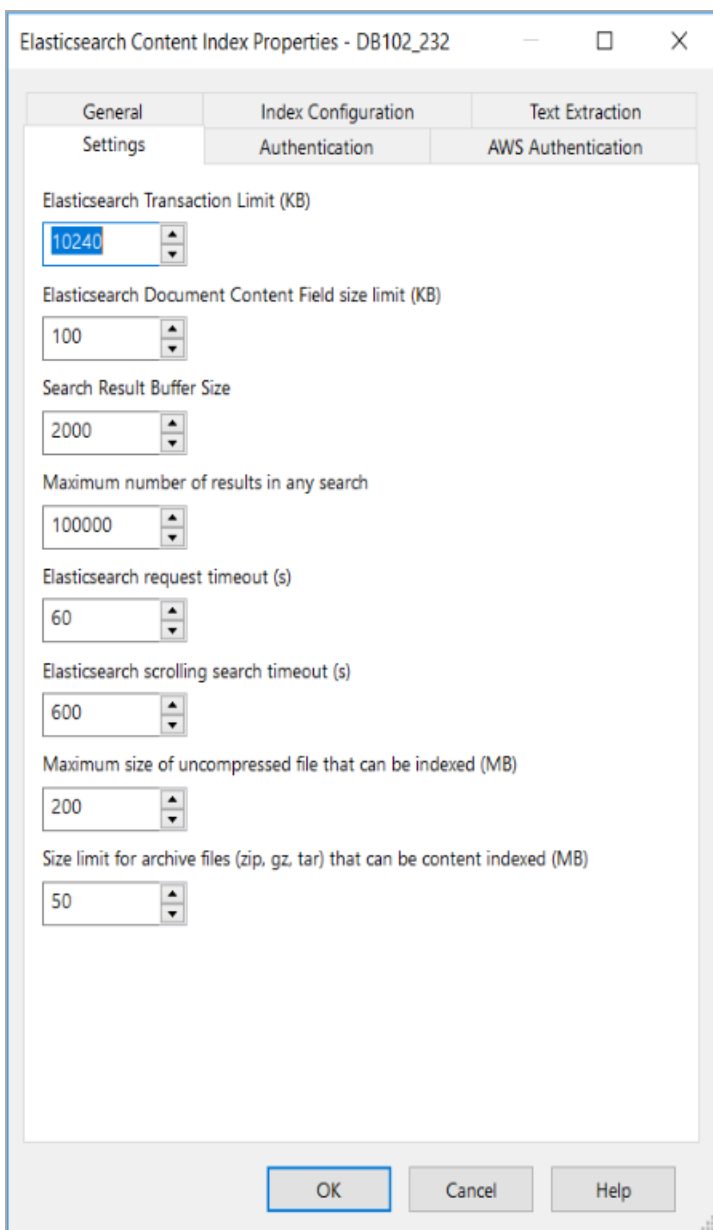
Elasticsearch Content Index Properties - DB102_232

General
Index Configuration
Text Extraction
Settings
Authentication
AWS Authentication

Elasticsearch Transaction Limit (KB)
10240

Elasticsearch Document Content Field size limit (KB)
100

Search Result Buffer Size
2000

Maximum number of results in any search
100000

Elasticsearch request timeout (s)
60

Elasticsearch scrolling search timeout (s)
600

Maximum size of uncompressed file that can be indexed (MB)
200

Size limit for archive files (zip, gz, tar) that can be content indexed (MB)
50

OK
Cancel
Help